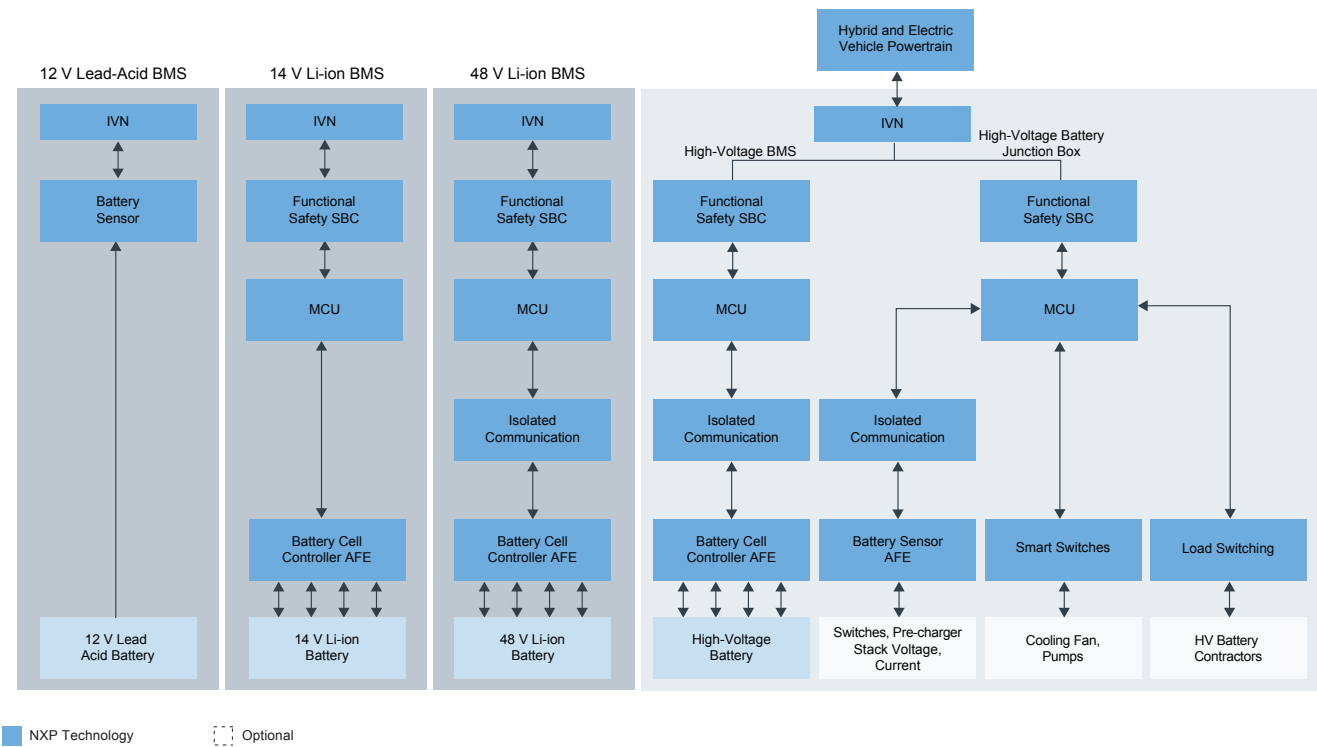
12 V Lead-Acid BMS

IVN

Battery Sensor

12 V Lead Acid Battery

14 V Li-ion BMS

IVN

Functional Safety SBC

MCU

Battery Cell Controller AFE

14 V Li-ion Battery

48 V Li-ion BMS

IVN

Functional Safety SBC

MCU

Isolated Communication

Battery Cell Controller AFE

48 V Li-ion Battery

Hybrid and Electric Vehicle Powertrain

IVN

High-Voltage BMS

High-Voltage Battery Junction Box

Functional Safety SBC

MCU

Isolated Communication

Battery Cell Controller AFE

High-Voltage Battery

Functional Safety SBC

MCU

Isolated Communication

Battery Sensor AFE

Switches, Pre-charger Stack Voltage, Current

Smart Switches

Cooling Fan, Pumps

Load Switching

HV Battery Contractors

NXP Technology

Optional